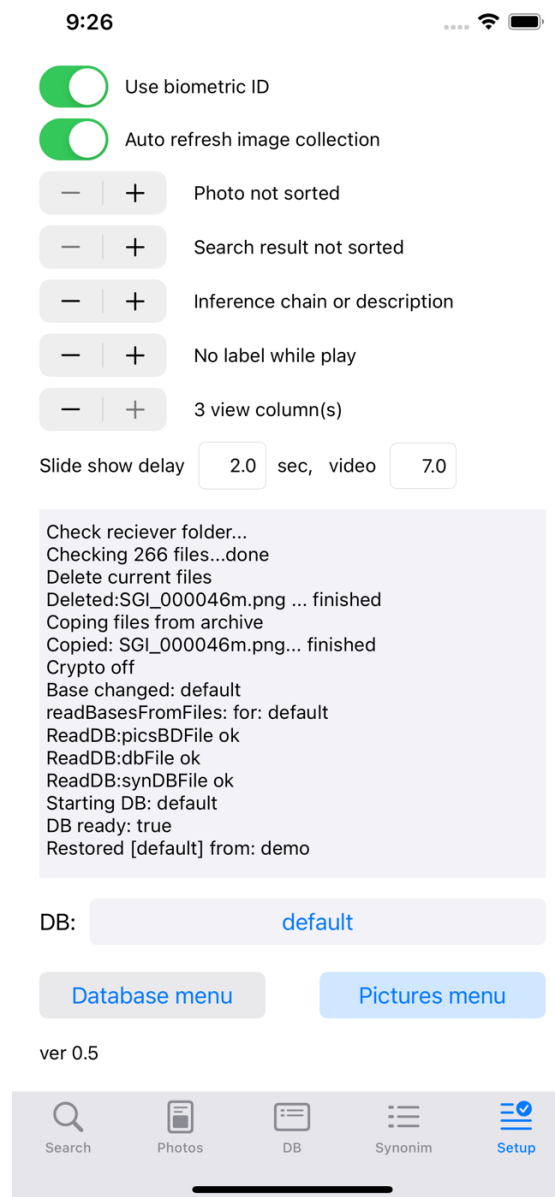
9:26

Use biometric ID

Auto refresh image collection

− + Photo not sorted

− + Search result not sorted

− + Inference chain or description

− + No label while play

− + 3 view column(s)

Slide show delay 2.0 sec, video 7.0

Check reciever folder...
Checking 266 files...done
Delete current files
Deleted:SGI_000046m.png ... finished
Coping files from archive
Copied: SGI_000046m.png... finished
Crypto off
Base changed: default
readBasesFromFiles: for: default
ReadDB:picsBDFile ok
ReadDB:dbFile ok
ReadDB:synDBFile ok
Starting DB: default
DB ready: true
Restored [default] from: demo

DB: default

Database menu

Pictures menu

ver 0.5

Search Photos DB Synonim Setup